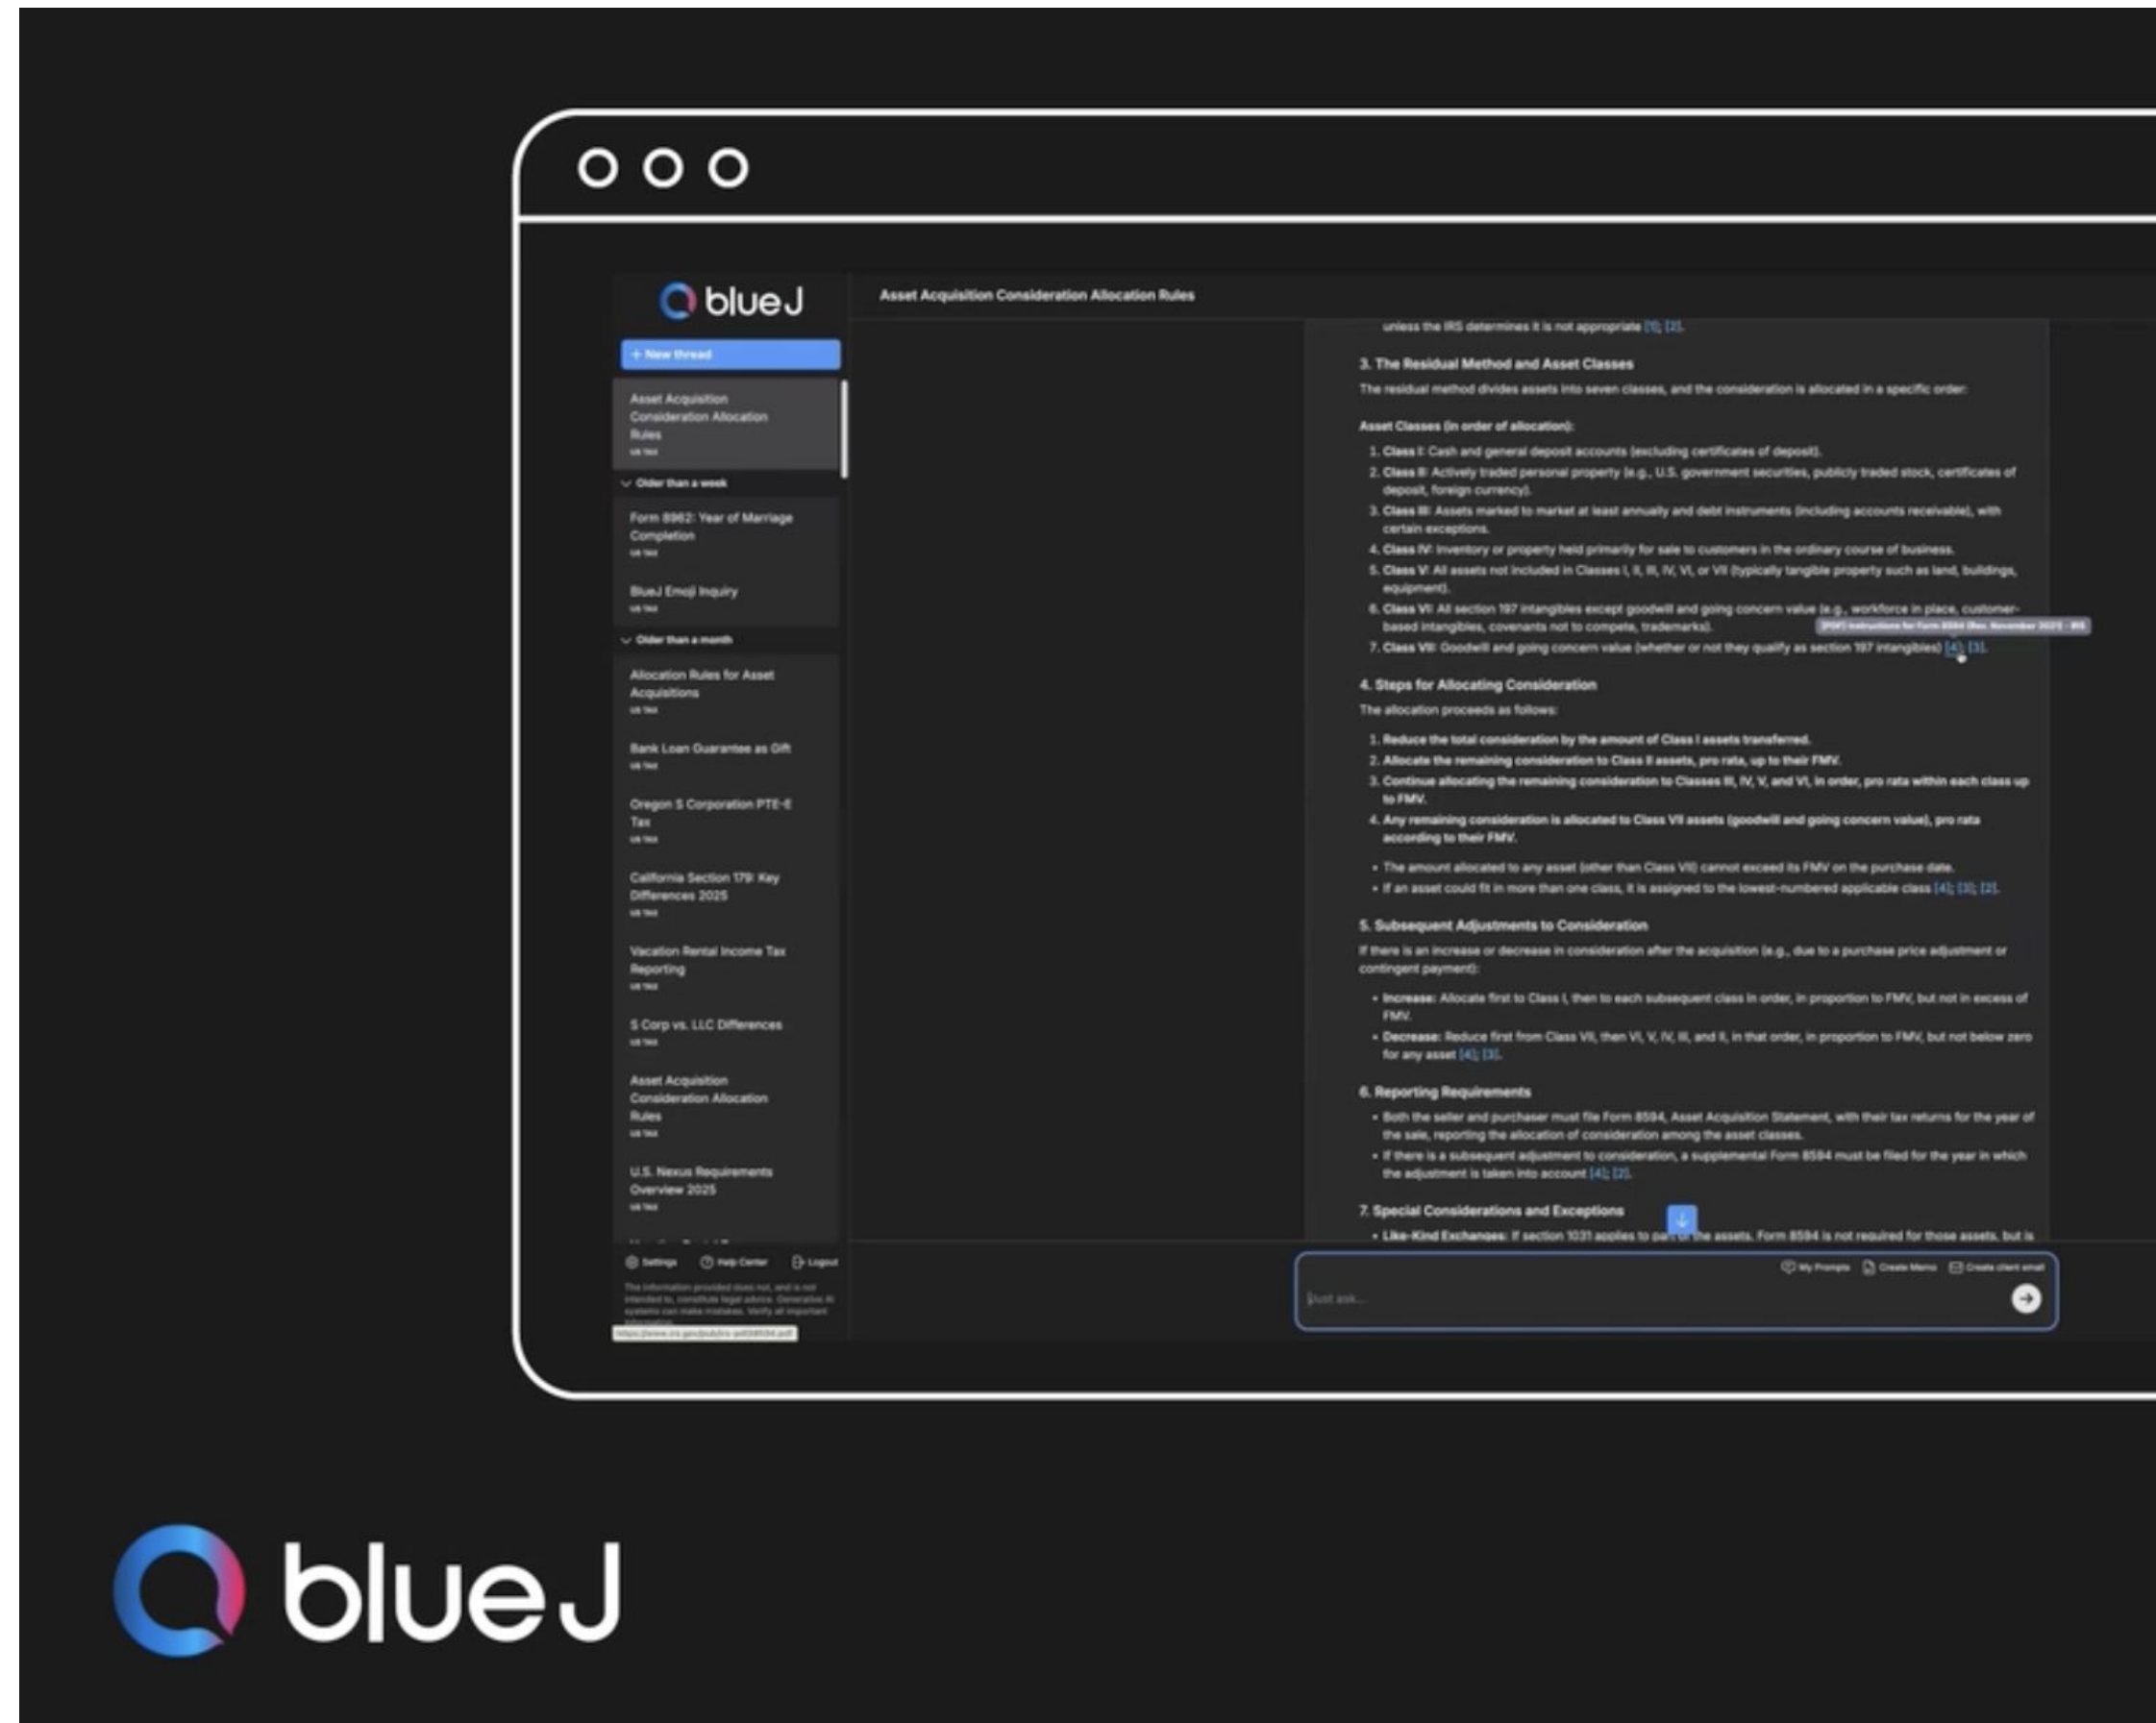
blue J

+ New thread

Asset Acquisition Consideration Allocation Rules
US TAX

Older than a week

Form 8962: Year of Marriage Completion
US TAX

BlueJ Emoji Inquiry
US TAX

Older than a month

Allocation Rules for Asset Acquisitions
US TAX

Bank Loan Guarantee as Gift
US TAX

Oregon S Corporation PTE-E Tax
US TAX

California Section 179: Key Differences 2025
US TAX

Vacation Rental Income Tax Reporting
US TAX

S Corp vs. LLC Differences
US TAX

Asset Acquisition Consideration Allocation Rules
US TAX

U.S. Nexus Requirements Overview 2025
US TAX

Settings Help Center Logout

The information provided does not, and is not intended to, constitute legal advice. Generative AI systems can make mistakes. Verify all important information.

https://www.irs.gov/pub/irs-pdf/i8594.pdf

Asset Acquisition Consideration Allocation Rules

unless the IRS determines it is not appropriate [1]; [2].

3. The Residual Method and Asset Classes

The residual method divides assets into seven classes, and the consideration is allocated in a specific order:

Asset Classes (in order of allocation):

1. Class I: Cash and general deposit accounts (excluding certificates of deposit).
2. Class II: Actively traded personal property (e.g., U.S. government securities, publicly traded stock, certificates of deposit, foreign currency).
3. Class III: Assets marked to market at least annually and debt instruments (including accounts receivable), with certain exceptions.
4. Class IV: Inventory or property held primarily for sale to customers in the ordinary course of business.
5. Class V: All assets not included in Classes I, II, III, IV, VI, or VII (typically tangible property such as land, buildings, equipment).
6. Class VI: All section 197 intangibles except goodwill and going concern value (e.g., workforce in place, customer-based intangibles, covenants not to compete, trademarks).
7. Class VII: Goodwill and going concern value (whether or not they qualify as section 197 intangibles) [4]; [3].

[PDF] Instructions for Form 8594 (Rev. November 2021) - IRS

4. Steps for Allocating Consideration

The allocation proceeds as follows:

1. Reduce the total consideration by the amount of Class I assets transferred.
2. Allocate the remaining consideration to Class II assets, pro rata, up to their FMV.
3. Continue allocating the remaining consideration to Classes III, IV, V, and VI, in order, pro rata within each class up to FMV.
4. Any remaining consideration is allocated to Class VII assets (goodwill and going concern value), pro rata according to their FMV.

• The amount allocated to any asset (other than Class VII) cannot exceed its FMV on the purchase date.
• If an asset could fit in more than one class, it is assigned to the lowest-numbered applicable class [4]; [3]; [2].

5. Subsequent Adjustments to Consideration

If there is an increase or decrease in consideration after the acquisition (e.g., due to a purchase price adjustment or contingent payment):

• Increase: Allocate first to Class I, then to each subsequent class in order, in proportion to FMV, but not in excess of FMV.
• Decrease: Reduce first from Class VII, then VI, V, IV, III, and II, in that order, in proportion to FMV, but not below zero for any asset [4]; [3].

6. Reporting Requirements

• Both the seller and purchaser must file Form 8594, Asset Acquisition Statement, with their tax returns for the year of the sale, reporting the allocation of consideration among the asset classes.
• If there is a subsequent adjustment to consideration, a supplemental Form 8594 must be filed for the year in which the adjustment is taken into account [4]; [2].

7. Special Considerations and Exceptions

• Like-Kind Exchanges: If section 1031 applies to part of the assets, Form 8594 is not required for those assets, but is

My Prompts Create Memo Create client email

Just ask...

blue J